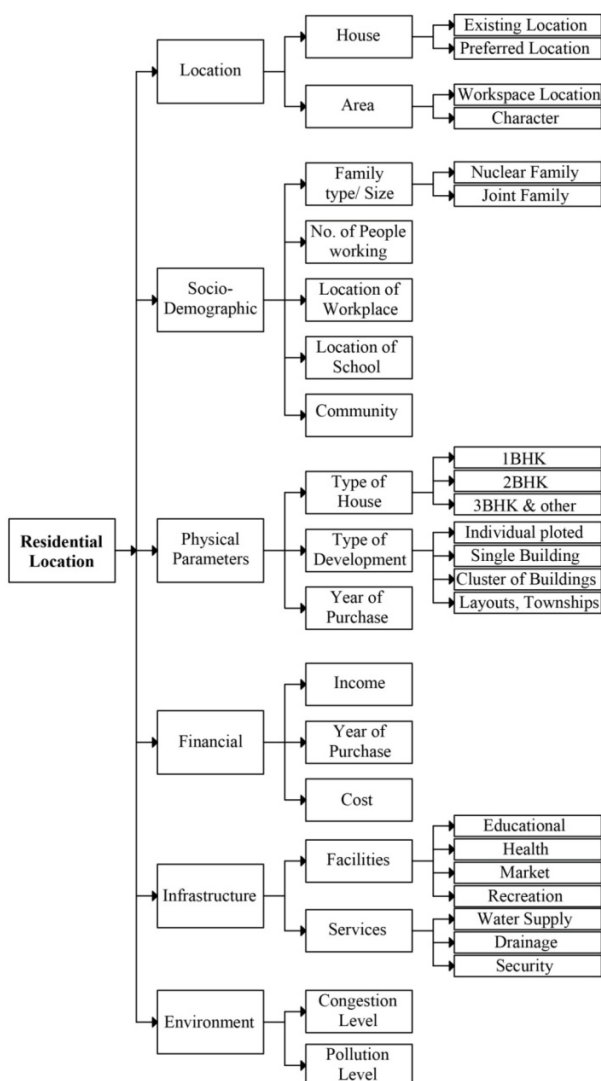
Residential Location

Location
House
Existing Location
Preferred Location
Area
Workspace Location
Character

Socio-Demographic
Family type/ Size
Nuclear Family
Joint Family
No. of People working
Location of Workplace
Location of School
Community

Physical Parameters
Type of House
1BHK
2BHK
3BHK & other
Type of Development
Individual ploted
Single Building
Cluster of Buildings
Layouts, Townships
Year of Purchase

Financial
Income
Year of Purchase
Cost

Infrastructure
Facilities
Educational
Health
Market
Recreation
Services
Water Supply
Drainage
Security

Environment
Congestion Level
Pollution Level